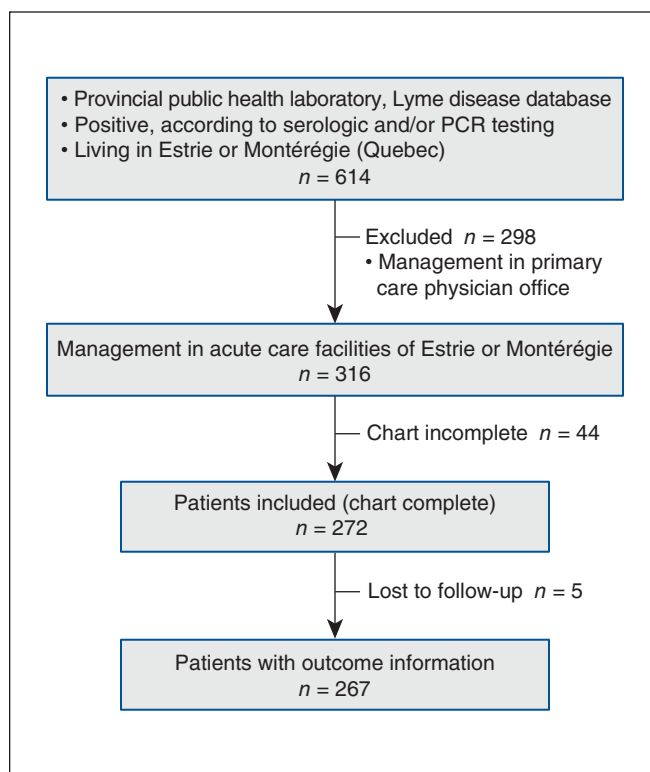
• Provincial public health laboratory, Lyme disease database
• Positive, according to serologic and/or PCR testing
• Living in Estrie or Montérégie (Quebec)
$n = 614$

Excluded $n = 298$
• Management in primary care physician office

Management in acute care facilities of Estrie or Montérégie
$n = 316$

Chart incomplete $n = 44$

Patients included (chart complete)
$n = 272$

Lost to follow-up $n = 5$

Patients with outcome information
$n = 267$